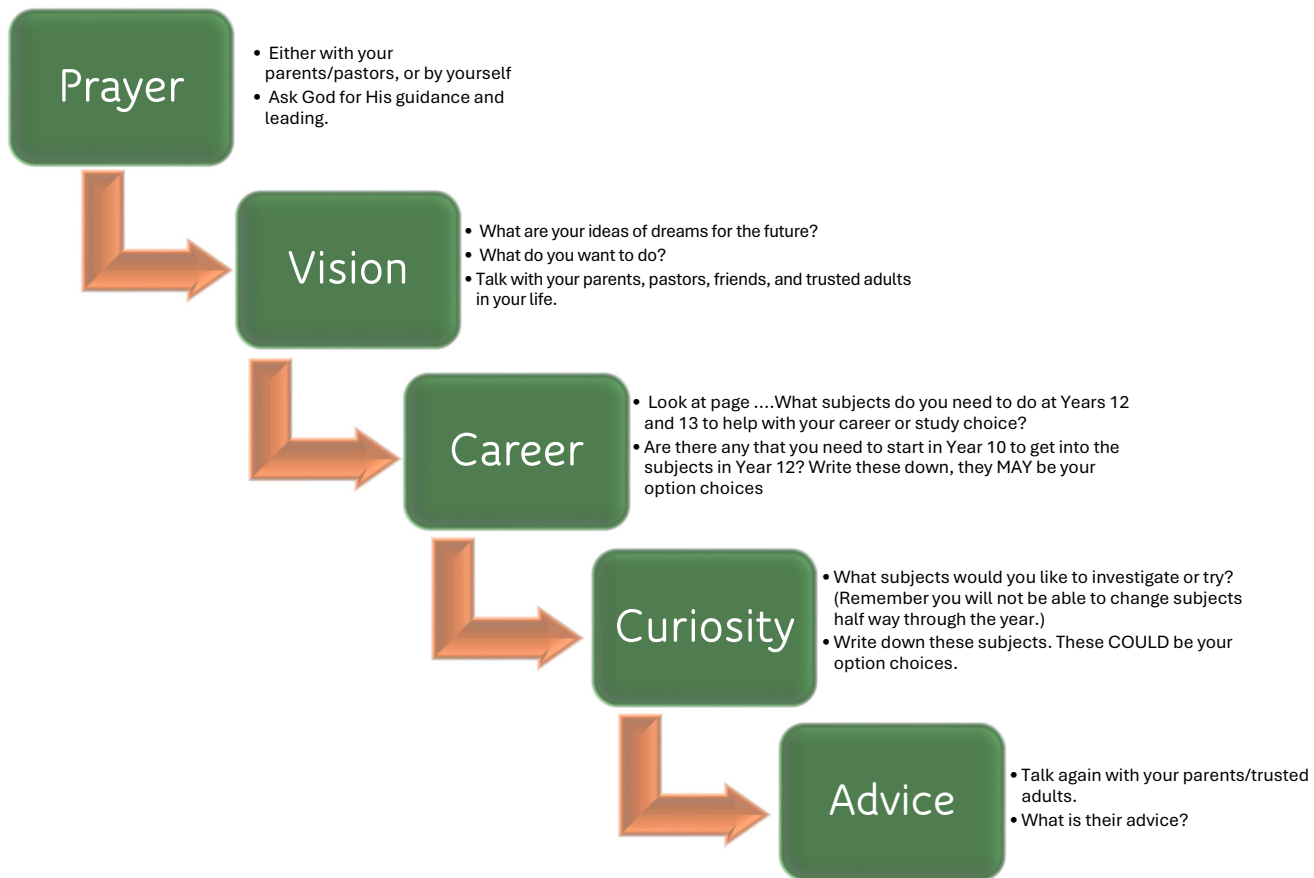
Prayer

- Either with your parents/pastors, or by yourself
- Ask God for His guidance and leading.

Vision

- What are your ideas of dreams for the future?
- What do you want to do?
- Talk with your parents, pastors, friends, and trusted adults in your life.

Career

- Look at page ....What subjects do you need to do at Years 12 and 13 to help with your career or study choice?
- Are there any that you need to start in Year 10 to get into the subjects in Year 12? Write these down, they MAY be your option choices

Curiosity

- What subjects would you like to investigate or try? (Remember you will not be able to change subjects half way through the year.)
- Write down these subjects. These COULD be your option choices.

Advice

- Talk again with your parents/trusted adults.
- What is their advice?